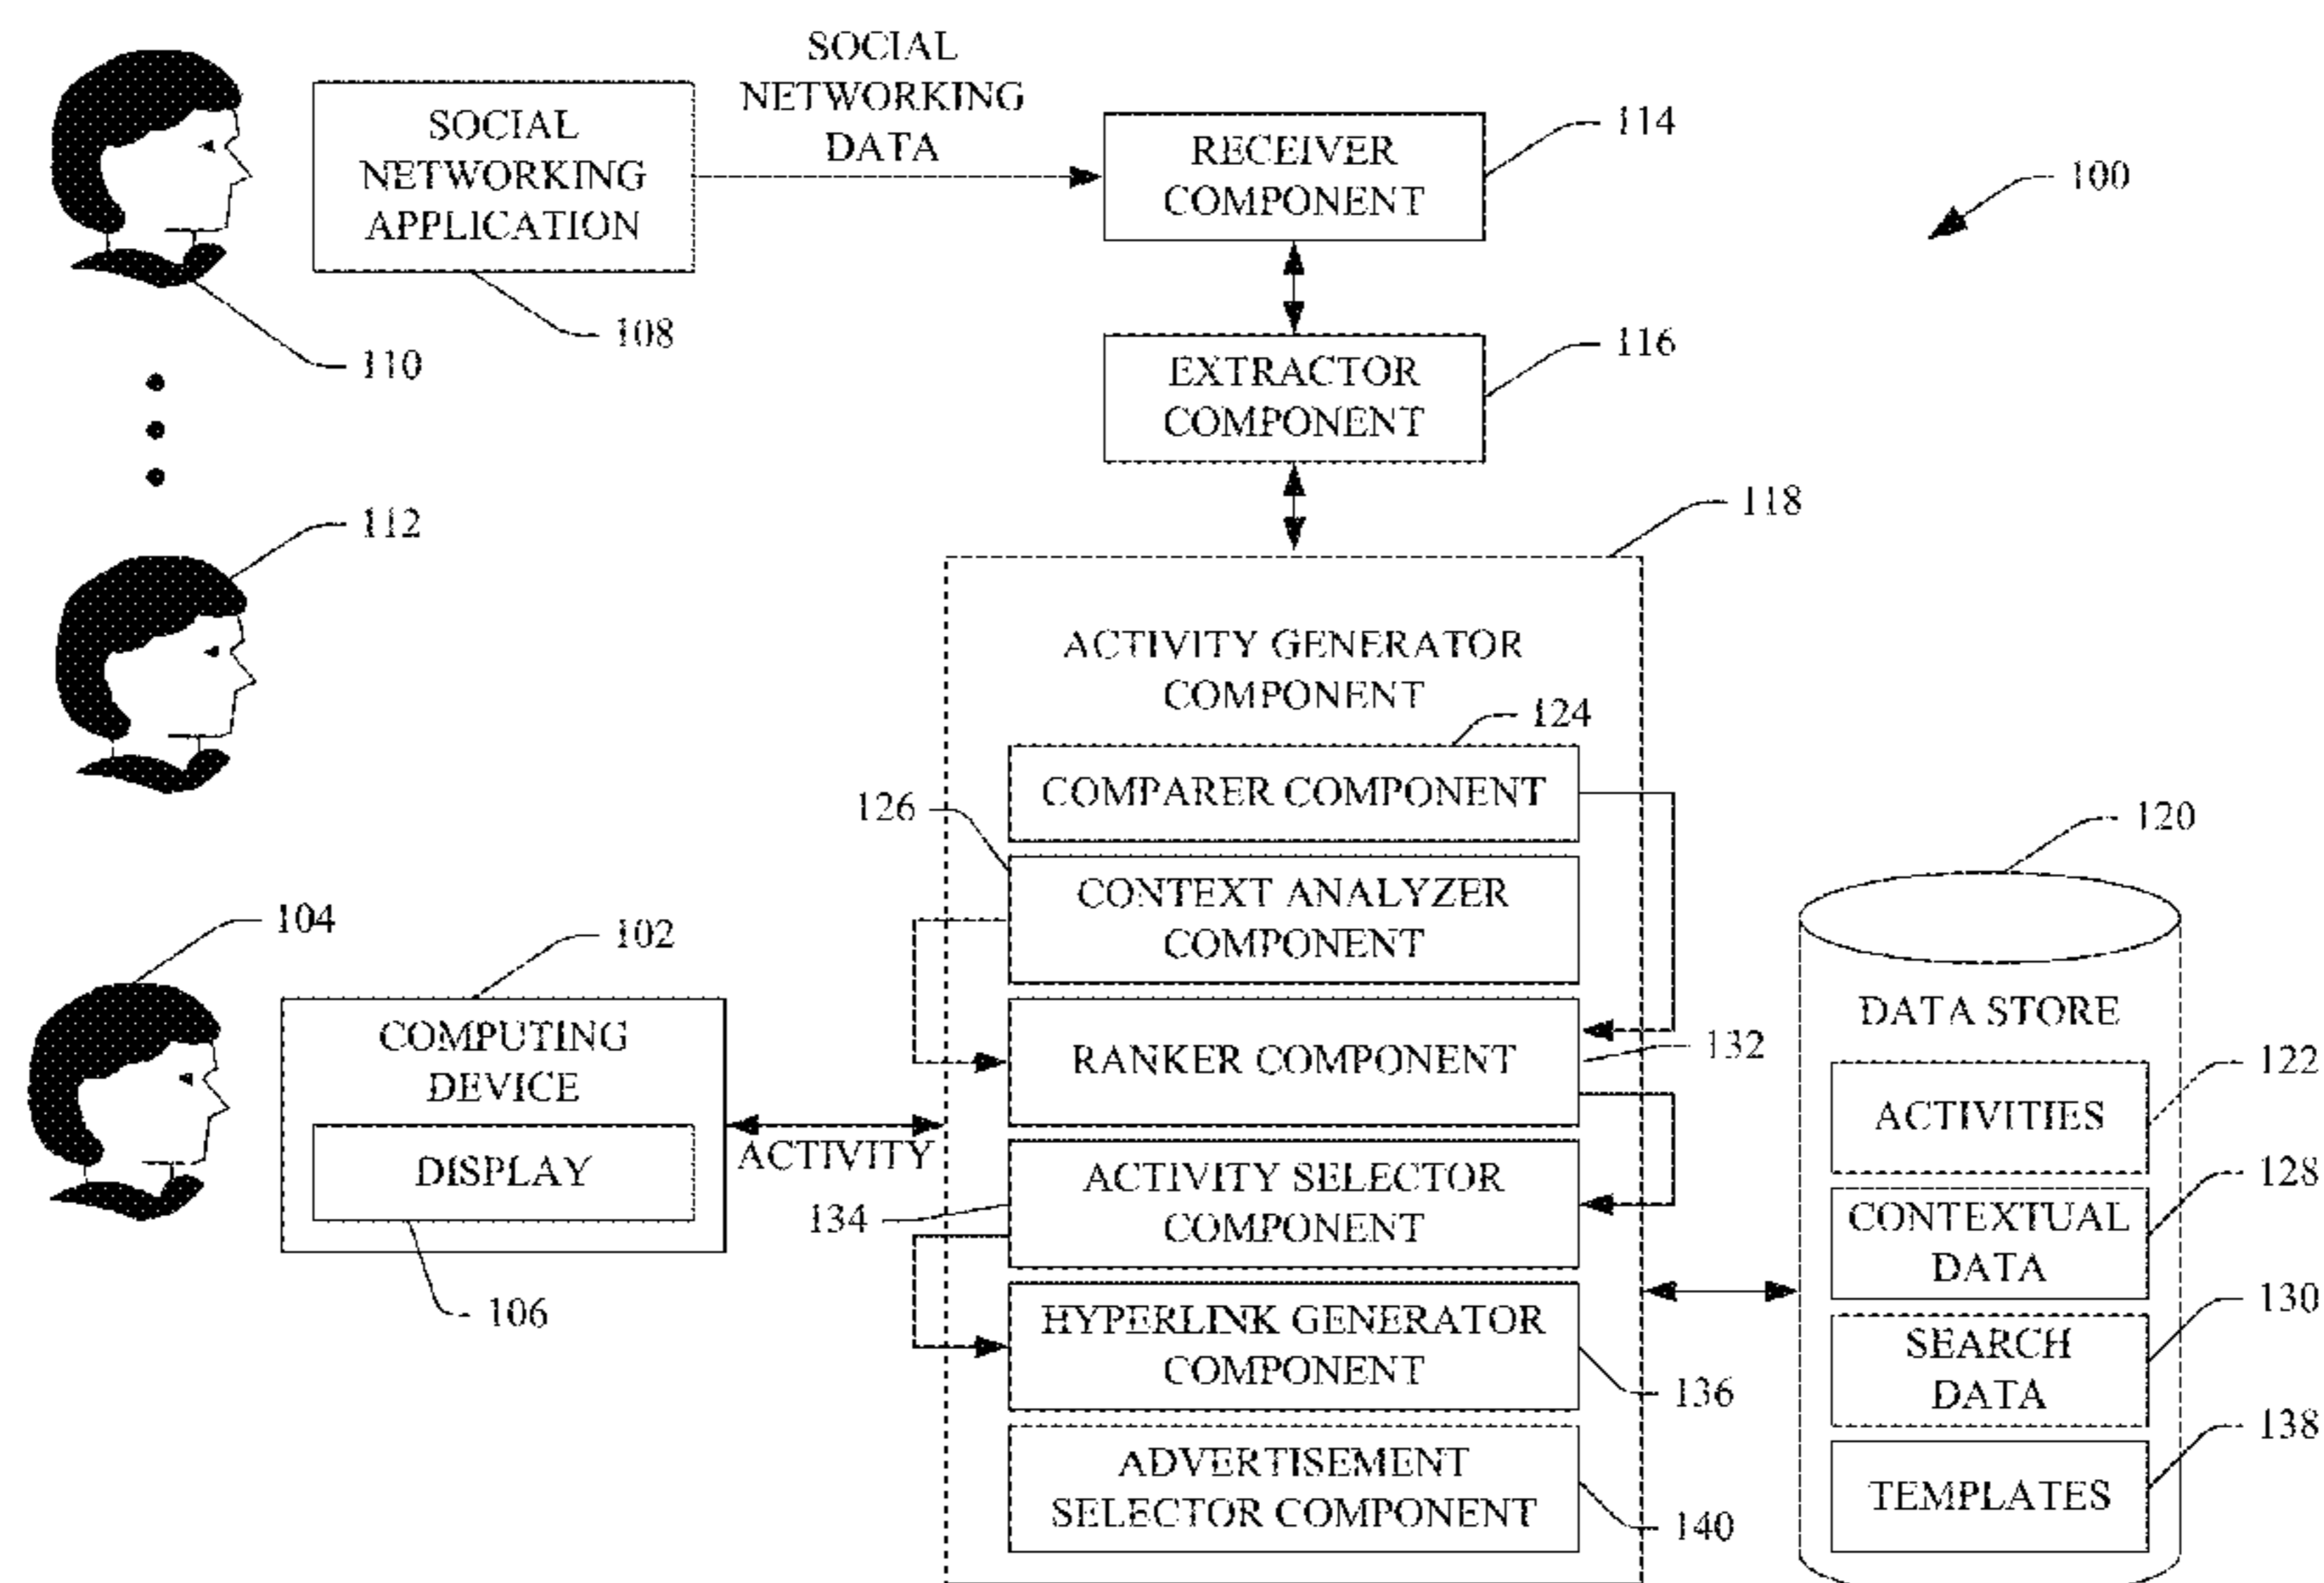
SOCIAL NETWORKING DATA

SOCIAL NETWORKING APPLICATION

RECEIVER COMPONENT

114

100

108

110

EXTRACTOR COMPONENT

116

112

118

ACTIVITY GENERATOR COMPONENT

124

COMPARER COMPONENT

126

120

CONTEXT ANALYZER COMPONENT

104

102

DATA STORE

COMPUTING DEVICE

RANKER COMPONENT

132

ACTIVITIES

122

DISPLAY

ACTIVITY

ACTIVITY SELECTOR COMPONENT

128

134

CONTEXTUAL DATA

130

106

HYPERLINK GENERATOR COMPONENT

SEARCH DATA

136

138

ADVERTISEMENT SELECTOR COMPONENT

TEMPLATES

140